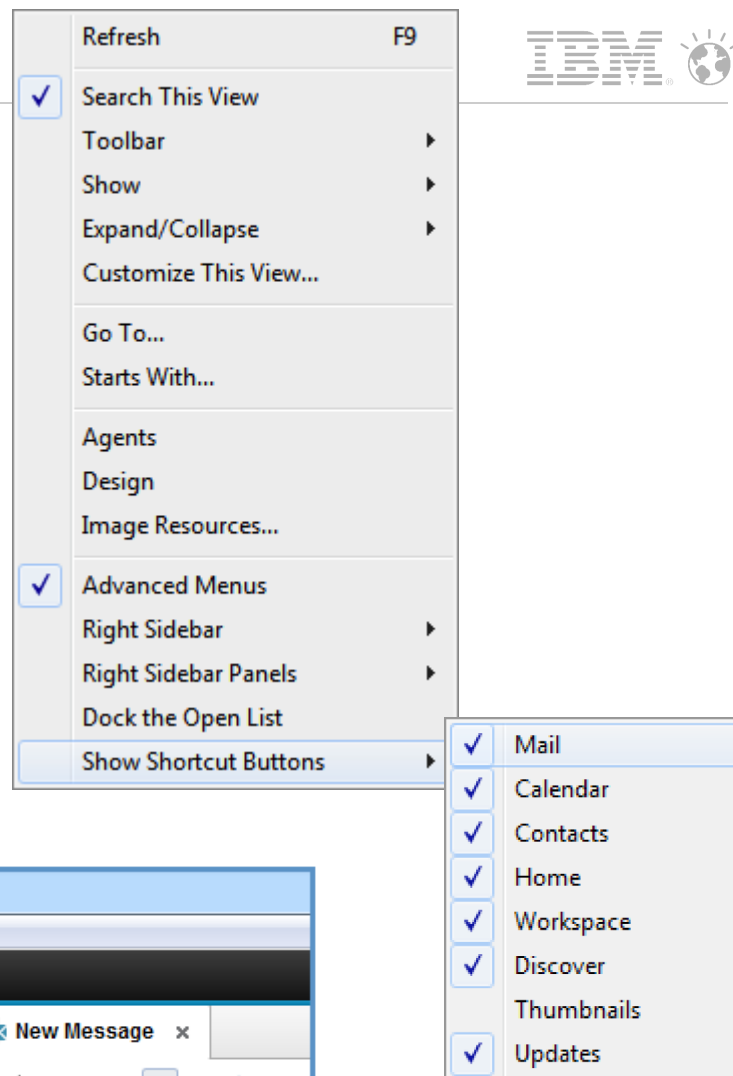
Refresh F9
Search This View
Toolbar
Show
Expand/Collapse
Customize This View...
Go To...
Starts With...
Agents
Design
Image Resources...
Advanced Menus
Right Sidebar
Right Sidebar Panels
Dock the Open List
Show Shortcut Buttons

IBM

Mail
Calendar
Contacts
Home
Workspace
Discover
Thumbnails
Updates

New Message ×